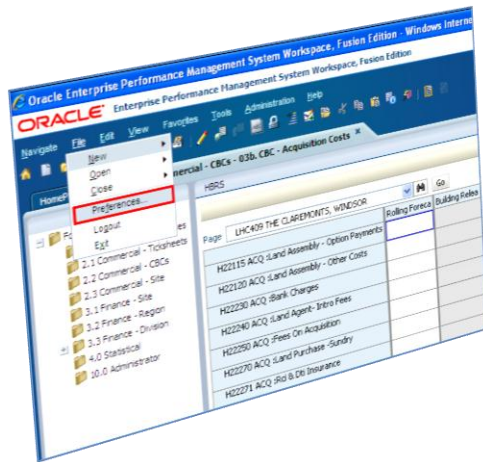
Oracle Enterprise Performance Management System Workspace, Fusion Edition - Windows Interne

ORACLE Enterprise Performance Management System Workspace, Fusion Edition

Navigate File Edit View Favorites Tools Administration Help

New
Open
Close
Preferences...
Logout
Exit

mercial - CBCs - 03b. CBC - Acquisition Costs ×

HomePa

HBRS

Go

Page LHC409 THE CLAREMONTS, WINDSOR

Rolling Foreca

Building Relea

H22115 ACQ :Land Assembly - Option Payments

H22210 ACQ :Land Assembly - Other Costs

H22230 ACQ :Bank Charges

H22240 ACQ :Land Agent- Intro Fees

H22250 ACQ :Fees On Acquisition

H22270 ACQ :Land Purchase -Sundry

H22271 ACQ :Rd & Db Insurance

Fo

es

2.1 Commercial - Ticksheets
2.2 Commercial - CBCs
2.3 Commercial - Site
3.1 Finance - Site
3.2 Finance - Region
3.3 Finance - Division
4.0 Statistical
10.0 Administrator